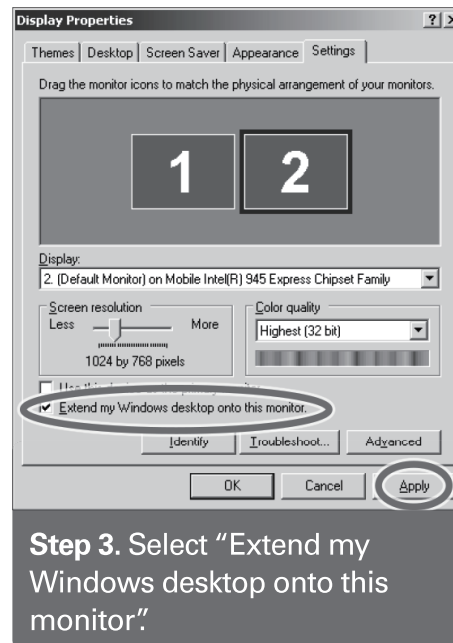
Display Properties

?

Themes | Desktop | Screen Saver | Appearance | Settings

Drag the monitor icons to match the physical arrangement of your monitors.

1

2

Display:

2. (Default Monitor) on Mobile Intel(R) 945 Express Chipset Family

Screen resolution

Less

More

1024 by 768 pixels

Color quality

Highest (32 bit)

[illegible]

Extend my Windows desktop onto this monitor.

Identify

Troubleshoot...

Advanced

OK

Cancel

Apply

Step 3. Select "Extend my Windows desktop onto this monitor".